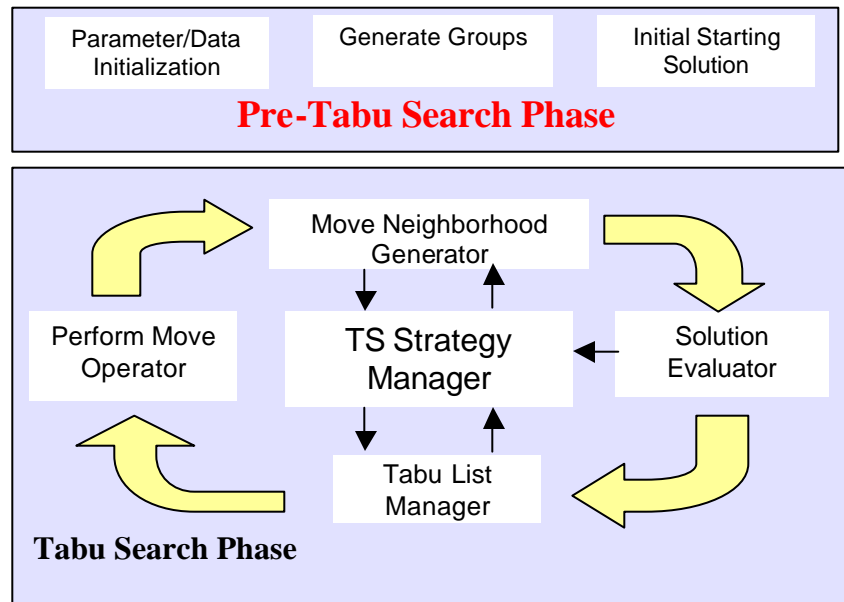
Parameter/Data Initialization

Generate Groups

Initial Starting Solution

Pre-Tabu Search Phase

Move Neighborhood Generator

Perform Move Operator

TS Strategy Manager

Solution Evaluator

Tabu List Manager

Tabu Search Phase